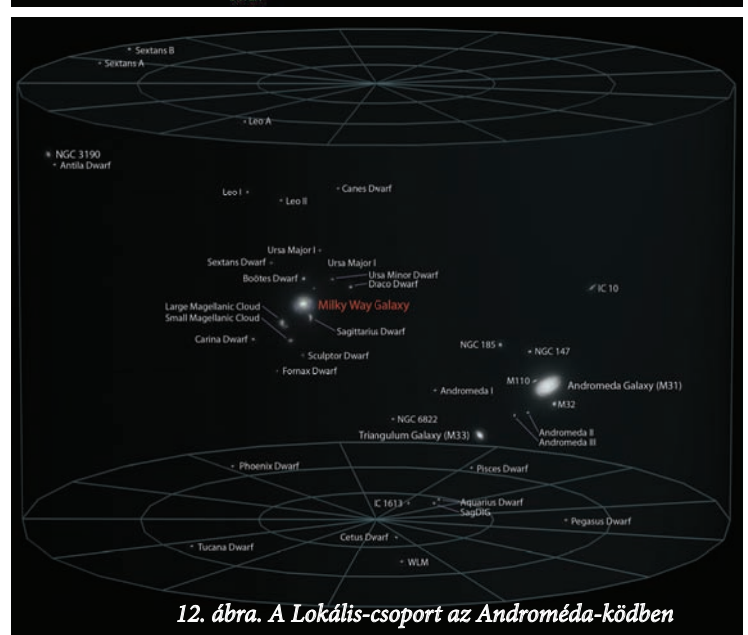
Sextans B
Sextans A
Leo A
NGC 3190
Antila Dwarf
Leo I
Leo II
Canes Dwarf
Ursa Major I
Sextans Dwarf
Ursa Major I
Boötes Dwarf
Ursa Minor Dwarf
Draco Dwarf
IC 10
Large Magellanic Cloud
Small Magellanic Cloud
Milky Way Galaxy
Sagittarius Dwarf
Carina Dwarf
Sculptor Dwarf
Fornax Dwarf
NGC 185
NGC 147
M110
Andromeda Galaxy (M31)
Andromeda I
M32
NGC 6822
Andromeda II
Andromeda III
Triangulum Galaxy (M33)
Phoenix Dwarf
Pisces Dwarf
IC 1613
Aquarius Dwarf
SagDIG
Pegasus Dwarf
Tucana Dwarf
Cetus Dwarf
WLM

12. ábra. A Lokális-csoport az Androméda-ködben